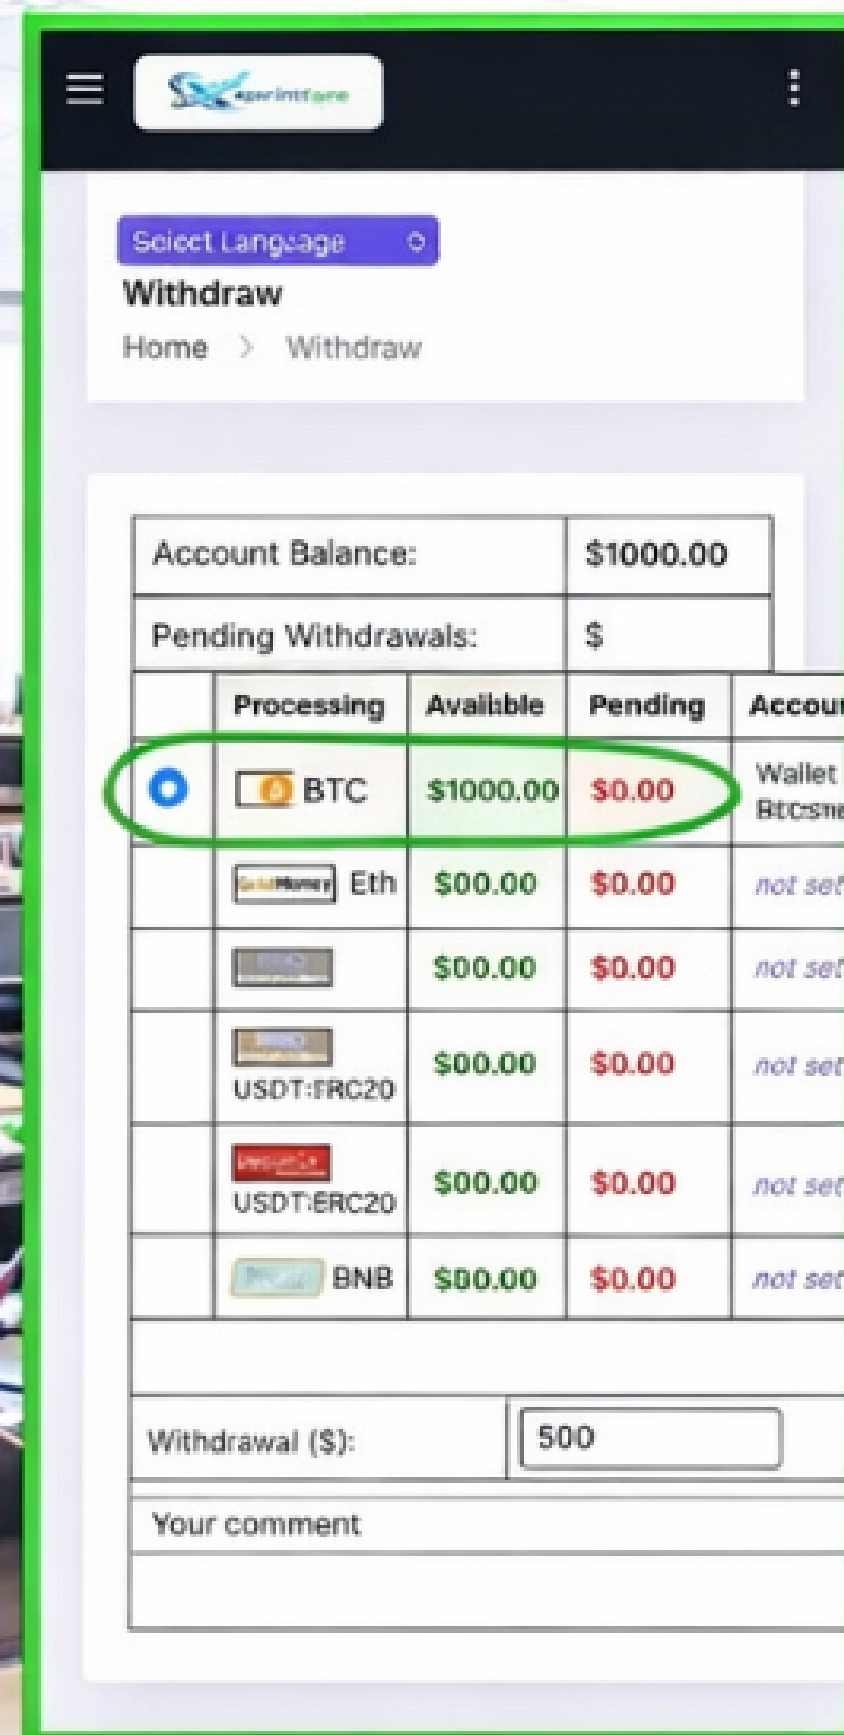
sprintfare

Select Language

Withdraw

Home > Withdraw

| Account Balance: | $1000.00 |
|---|---|
| Pending Withdrawals: | $ |

| | Processing | Available | Pending | Accou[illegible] |
|---|---|---|---|---|
| | BTC | $1000.00 | $0.00 | Wallet Btcsm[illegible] |
| | GoldMoney Eth | $00.00 | $0.00 | not set |
| | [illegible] | $00.00 | $0.00 | not set |
| | USDT:FRC20 | $00.00 | $0.00 | not set |
| | USDT:ERC20 | $00.00 | $0.00 | not set |
| | BNB | $00.00 | $0.00 | not set |

Withdrawal ($): 500

Your comment